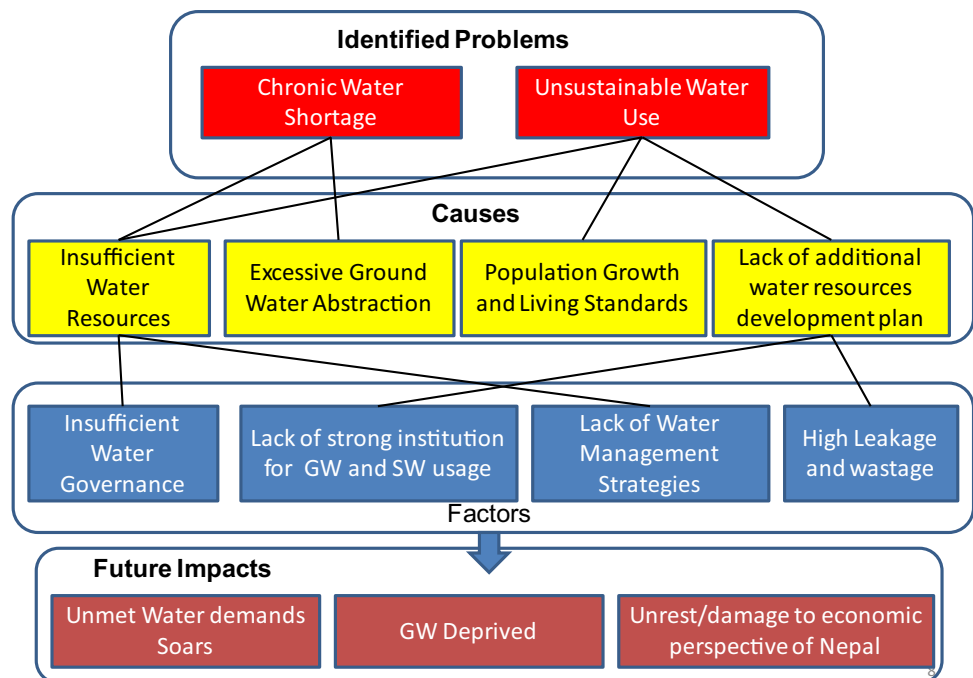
Identified Problems

Chronic Water Shortage

Unsustainable Water Use

Causes

Insufficient Water Resources

Excessive Ground Water Abstraction

Population Growth and Living Standards

Lack of additional water resources development plan

Insufficient Water Governance

Lack of strong institution for GW and SW usage

Lack of Water Management Strategies

High Leakage and wastage

Factors

Future Impacts

Unmet Water demands Soars

GW Deprived

Unrest/damage to economic perspective of Nepal

9